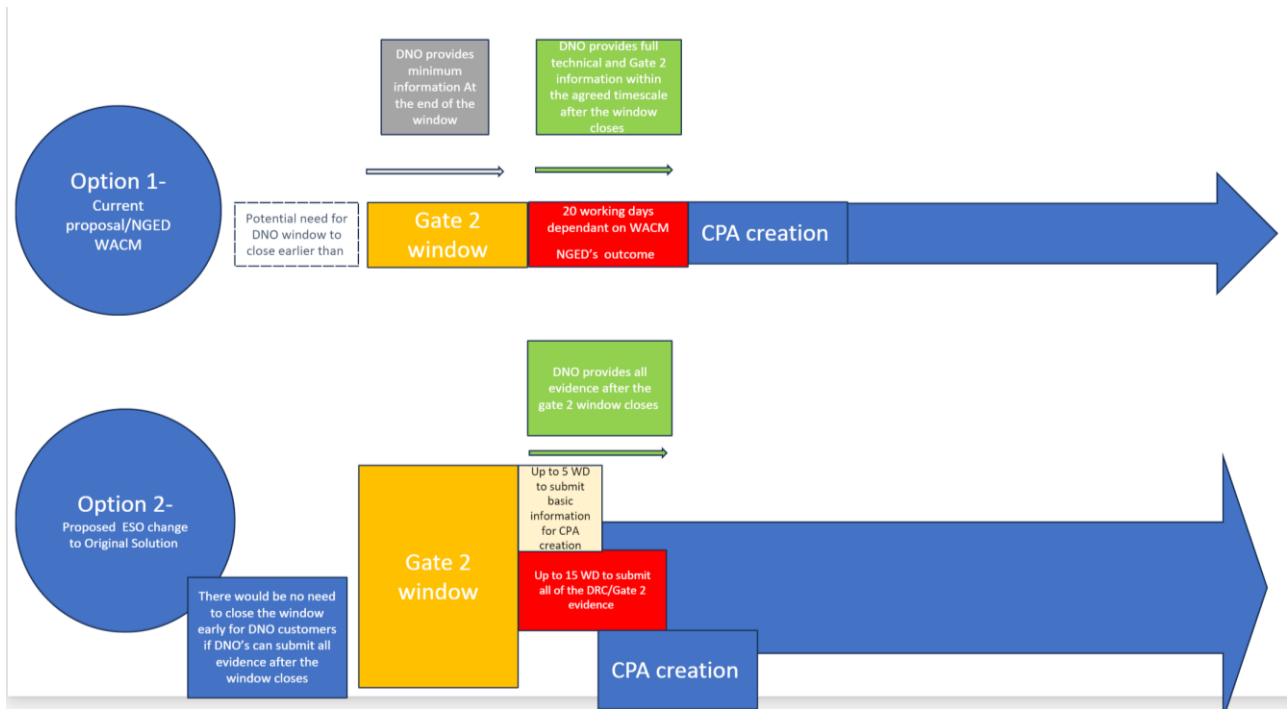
DNO provides minimum information At the end of the window

DNO provides full technical and Gate 2 information within the agreed timescale after the window closes

Option 1-
Current proposal/NGED WACM

Potential need for DNO window to close earlier than

Gate 2 window

20 working days dependant on WACM

NGED's outcome

CPA creation

DNO provides all evidence after the gate 2 window closes

Option 2-
Proposed ESO change to Original Solution

Gate 2 window

Up to 5 WD to submit basic information for CPA creation

Up to 15 WD to submit all of the DRC/Gate 2 evidence

There would be no need to close the window early for DNO customers if DNO's can submit all evidence after the window closes

CPA creation